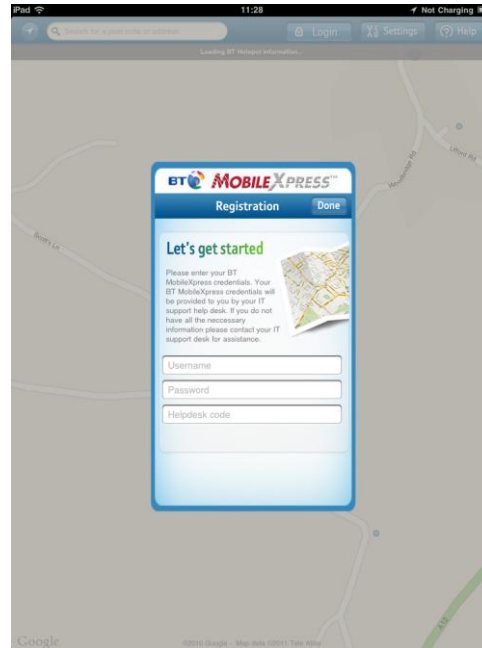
iPad 11:28 Not Charging

Search for a post code or address

Login Settings Help

Loading BT Hotspot information...

Ufford Rd

Woodbridge Rd

Brook's Ln

BT MOBILEXPRESS™

Registration Done

Let's get started

Please enter your BT MobileXpress credentials. Your BT MobileXpress credentials will be provided to you by your IT support help desk. If you do not have all the neccessary information please contact your IT support desk for assistance.

Username

Password

Helpdesk code

A12

Google ©2010 Google - Map data ©2011 Tele Atlas